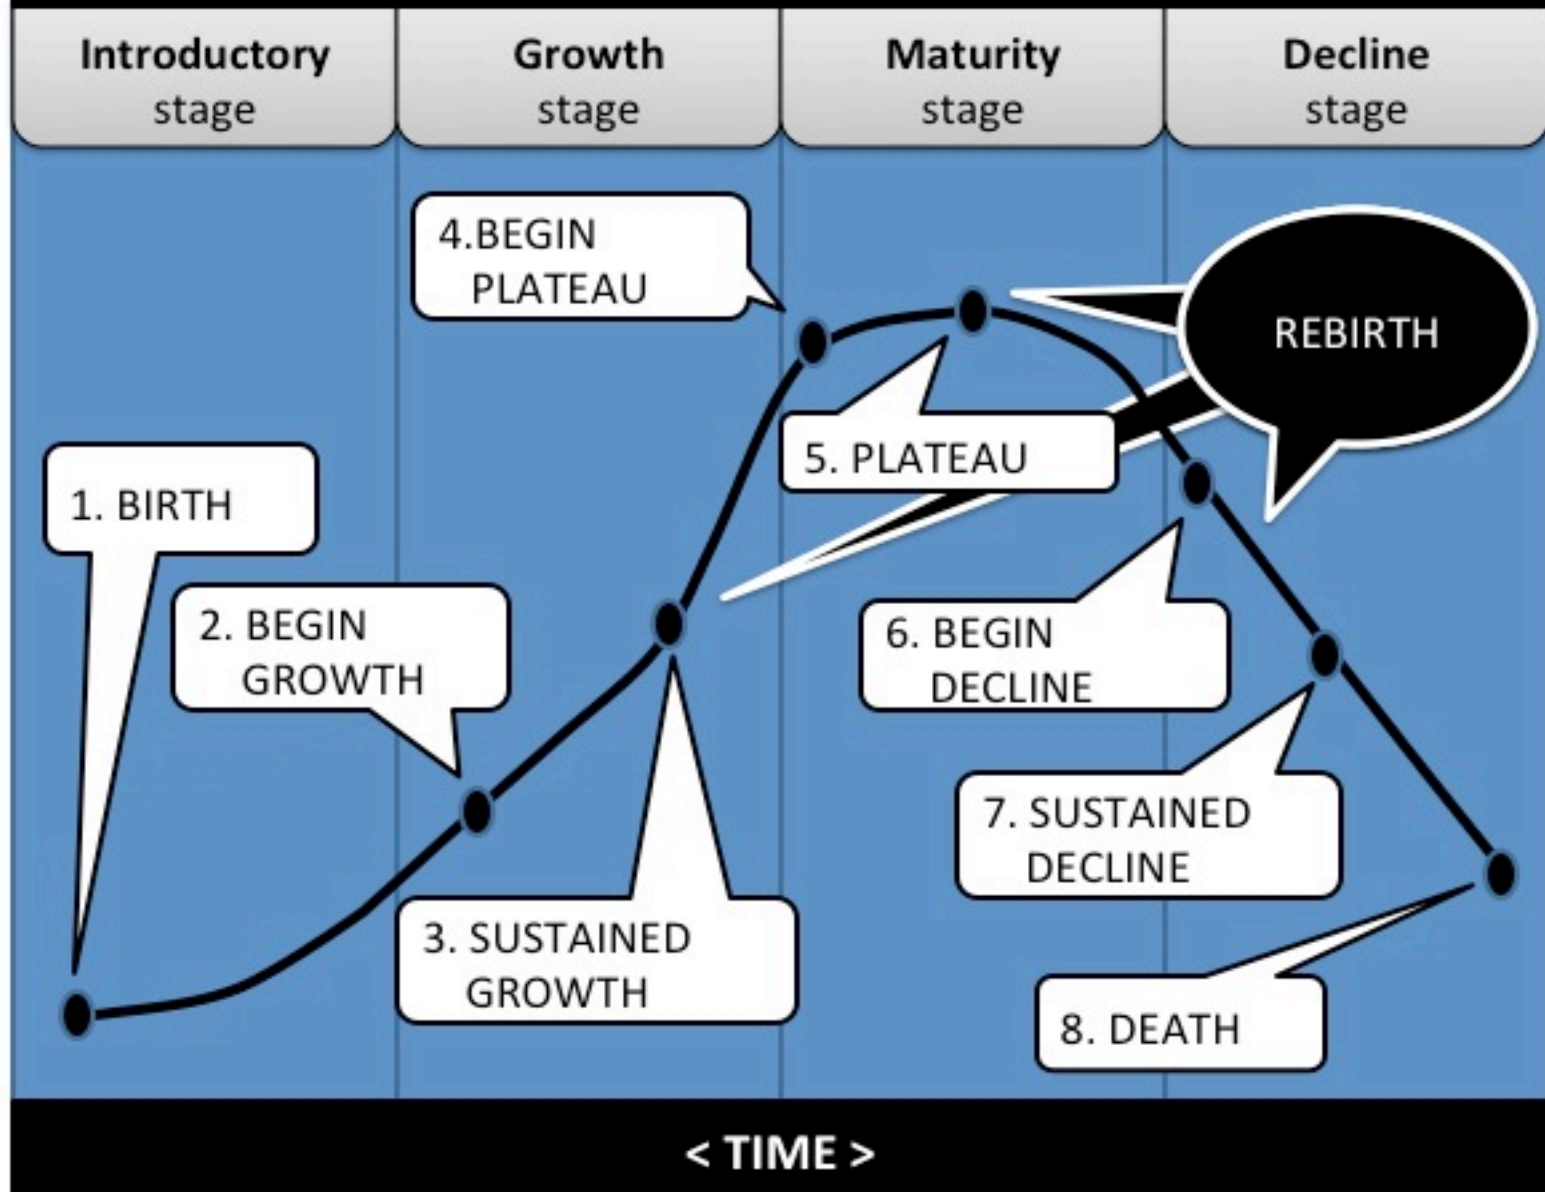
Introductory stage

Growth stage

Maturity stage

Decline stage

4.BEGIN PLATEAU

REBIRTH

5. PLATEAU

1. BIRTH

2. BEGIN GROWTH

6. BEGIN DECLINE

7. SUSTAINED DECLINE

3. SUSTAINED GROWTH

8. DEATH

< TIME >